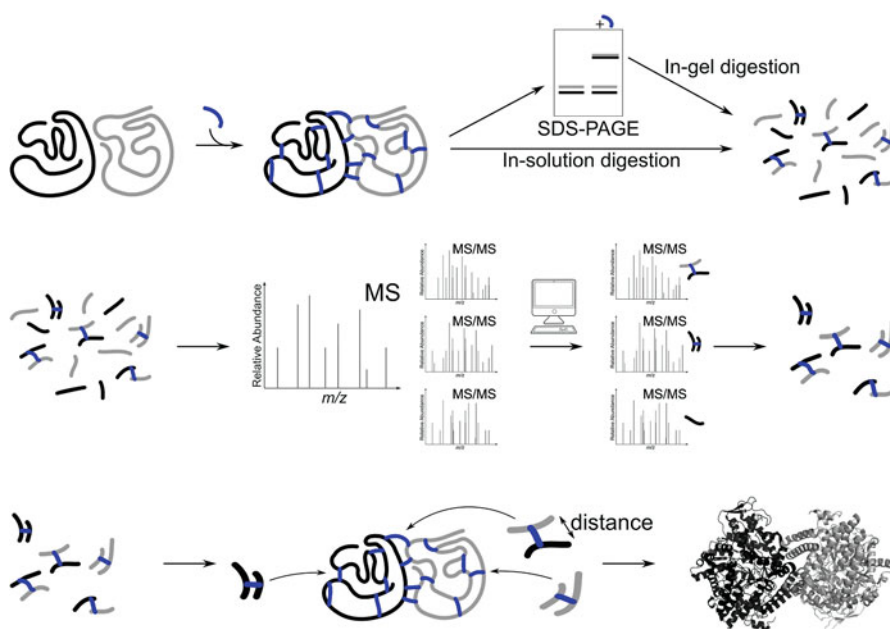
+

In-gel digestion

SDS-PAGE

In-solution digestion

MS

Relative Abundance

$m/z$

MS/MS

Relative Abundance

m/z

MS/MS

Relative Abundance

m/z

MS/MS

Relative Abundance

m/z

MS/MS

Relative Abundance

m/z

MS/MS

Relative Abundance

m/z

MS/MS

Relative Abundance

m/z

distance